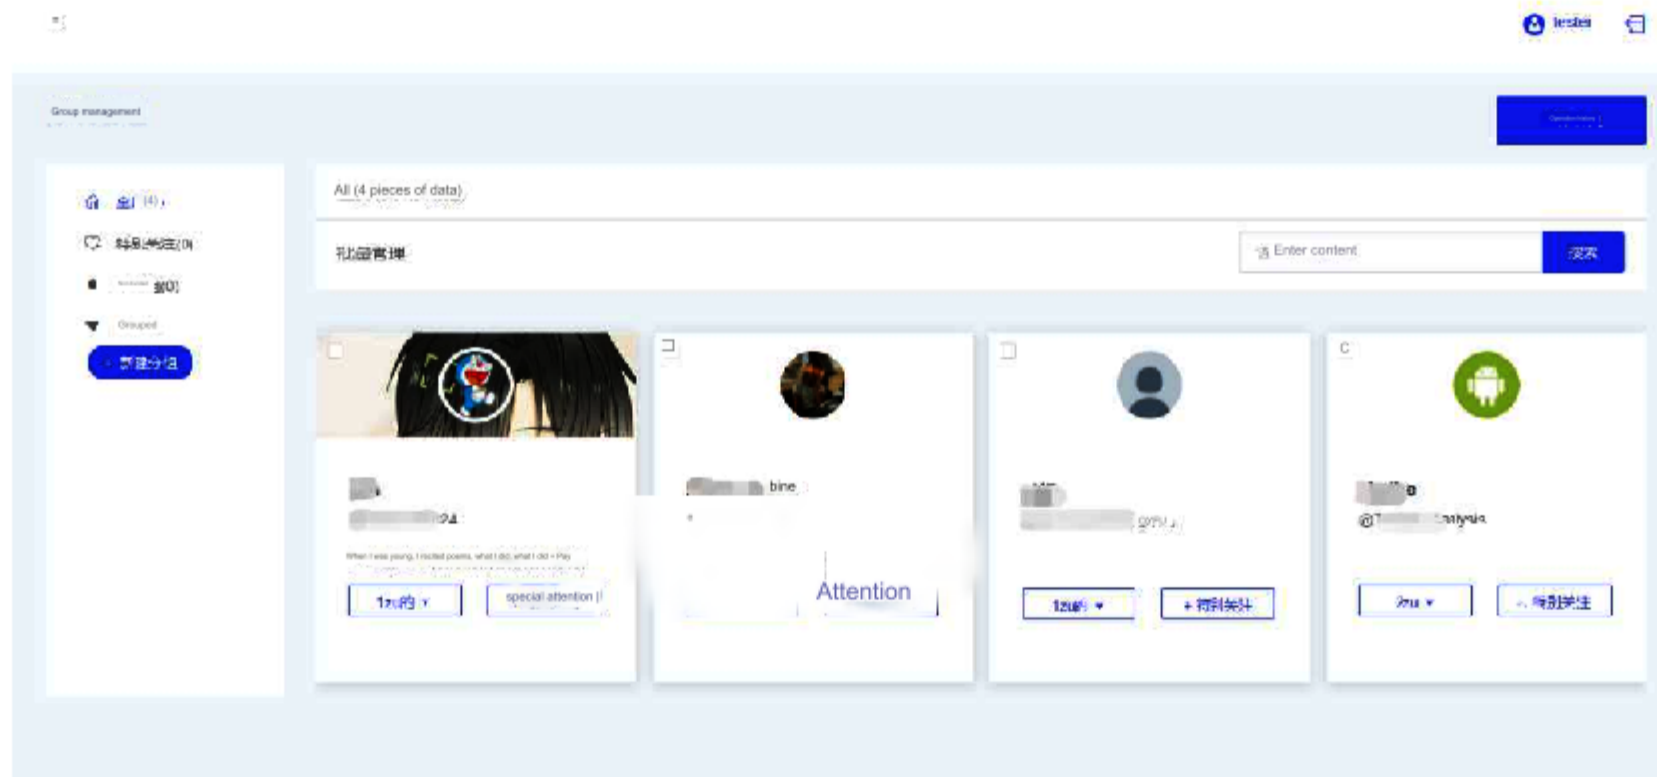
tester

Group management

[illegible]

全部 (4)

特别关注(0)

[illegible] 组(0)

Grouped

新建分组

All (4 pieces of data)

粉丝管理

Enter content

搜索

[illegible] 24

When I was young, I recited poems, what I did, what I did • Pay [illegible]

1zu的

special attention

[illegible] bine

Attention

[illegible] gTV

1zu的

+ 特别关注

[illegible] o

@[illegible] analysis

2zu

特别关注